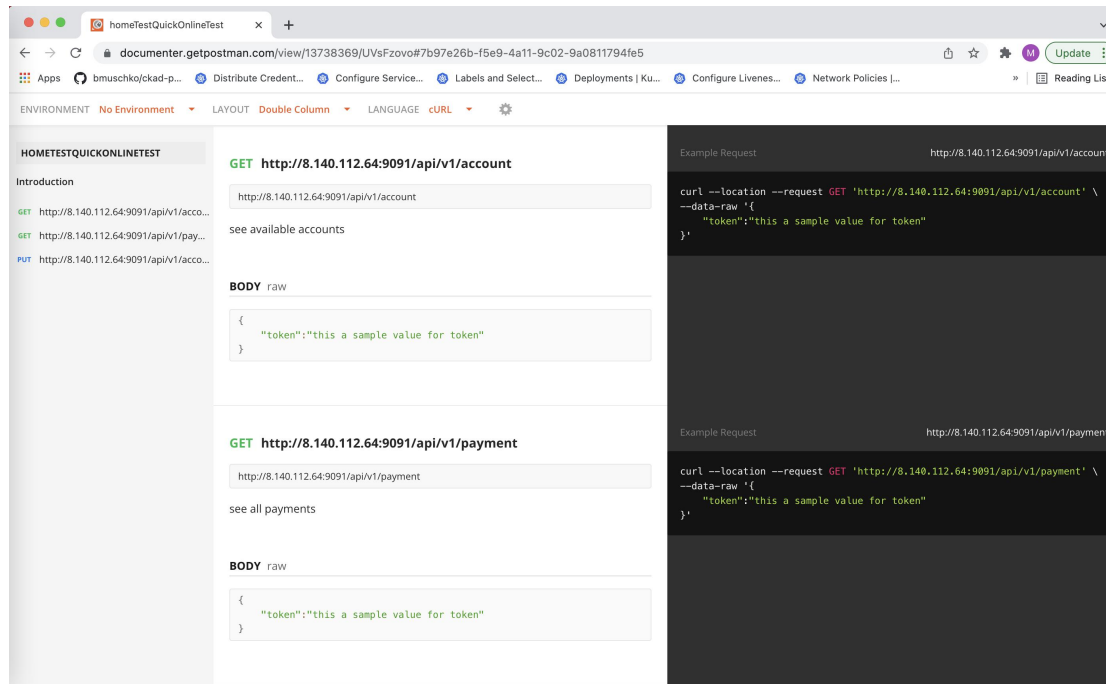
homeTestQuickOnlineTest ×  +

documenter.getpostman.com/view/13738369/UVsFzovo#7b97e26b-f5e9-4a11-9c02-9a0811794fe5

M  Update

Apps  bmuschko/ckad-p...  Distribute Credent...  Configure Service...  Labels and Select...  Deployments | Ku...  Configure Livenes...  Network Policies |...  »  Reading Lis

ENVIRONMENT No Environment  LAYOUT Double Column  LANGUAGE cURL

HOMETESTQUICKONLINETEST

Introduction

GET http://8.140.112.64:9091/api/v1/acco...

GET http://8.140.112.64:9091/api/v1/pay...

PUT http://8.140.112.64:9091/api/v1/acco...

GET http://8.140.112.64:9091/api/v1/account

http://8.140.112.64:9091/api/v1/account

see available accounts

BODY raw

{
    "token":"this a sample value for token"
}

Example Request  http://8.140.112.64:9091/api/v1/accoun

curl --location --request GET 'http://8.140.112.64:9091/api/v1/account' \
--data-raw '{
    "token":"this a sample value for token"
}'

GET http://8.140.112.64:9091/api/v1/payment

http://8.140.112.64:9091/api/v1/payment

see all payments

BODY raw

{
    "token":"this a sample value for token"
}

Example Request  http://8.140.112.64:9091/api/v1/paymen

curl --location --request GET 'http://8.140.112.64:9091/api/v1/payment' \
--data-raw '{
    "token":"this a sample value for token"
}'